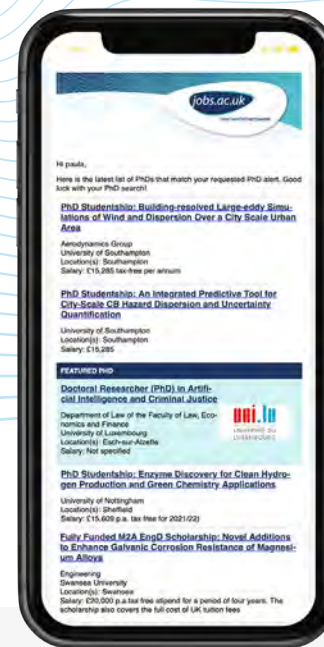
jobs.ac.uk

Hi paula,

Here is the latest list of PhDs that match your requested PhD alert. Good luck with your PhD search!

PhD Studentship: Building-resolved Large-eddy Simulations of Wind and Dispersion Over a City Scale Urban Area

Aerodynamics Group
University of Southampton
Location(s): Southampton
Salary: £15,285 tax-free per annum

PhD Studentship: An Integrated Predictive Tool for City-Scale CB Hazard Dispersion and Uncertainty Quantification

University of Southampton
Location(s): Southampton
Salary: £15,285

FEATURED PHD

Doctoral Researcher (PhD) in Artificial Intelligence and Criminal Justice

Department of Law of the Faculty of Law, Economics and Finance
University of Luxembourg
Location(s): Esch-sur-Alzette
Salary: Not specified

uni.lu
UNIVERSITÉ DU LUXEMBOURG

PhD Studentship: Enzyme Discovery for Clean Hydrogen Production and Green Chemistry Applications

University of Nottingham
Location(s): Sheffield
Salary: £15,609 p.a. tax free for 2021/22)

Fully Funded M2A EngD Scholarship: Novel Additions to Enhance Galvanic Corrosion Resistance of Magnesium Alloys

Engineering
Swansea University
Location(s): Swansea
Salary: £20,000 p.a tax free stipend for a period of four years. The scholarship also covers the full cost of UK tuition fees